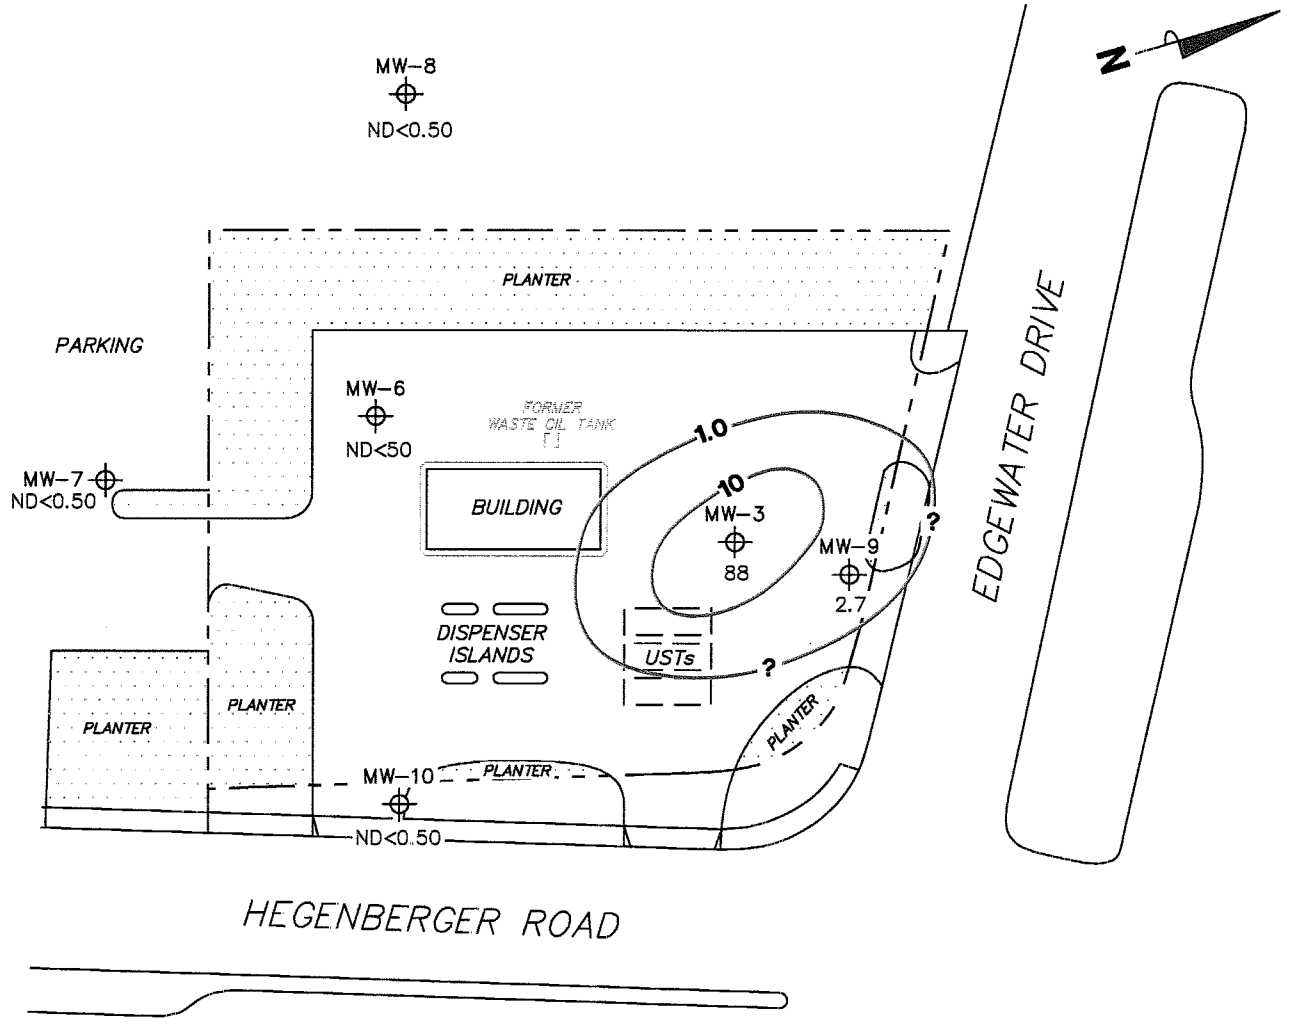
N

MW-8
ND<0.50

PLANTER

PARKING

EDGEWATER DRIVE

MW-6
ND<50

FORMER
WASTE OIL TANK

1.0

MW-7
ND<0.50

10

BUILDING

MW-3
88

?

MW-9
2.7

DISPENSER
ISLANDS

USTs

?

PLANTER

PLANTER

PLANTER

MW-10

PLANTER

ND<0.50

HEGENBERGER ROAD